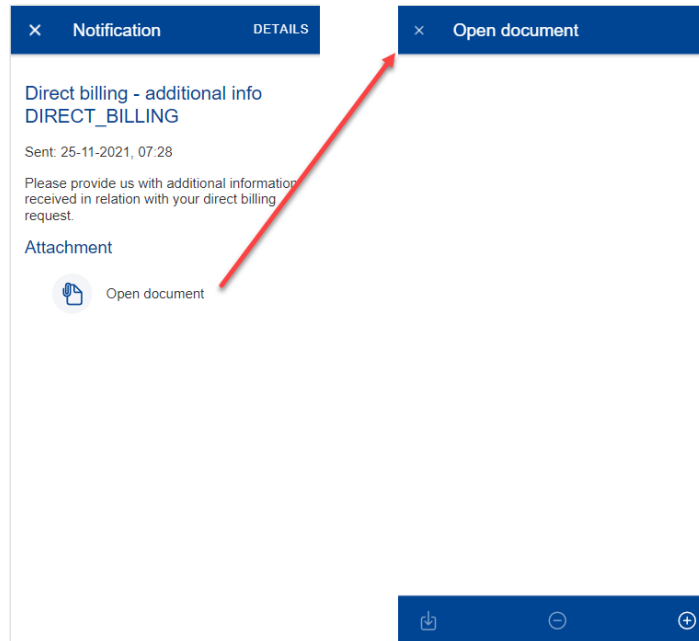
✕ Notification DETAILS

Direct billing - additional info DIRECT_BILLING

Sent: 25-11-2021, 07:28

Please provide us with additional information received in relation with your direct billing request.

Attachment

Open document

× Open document